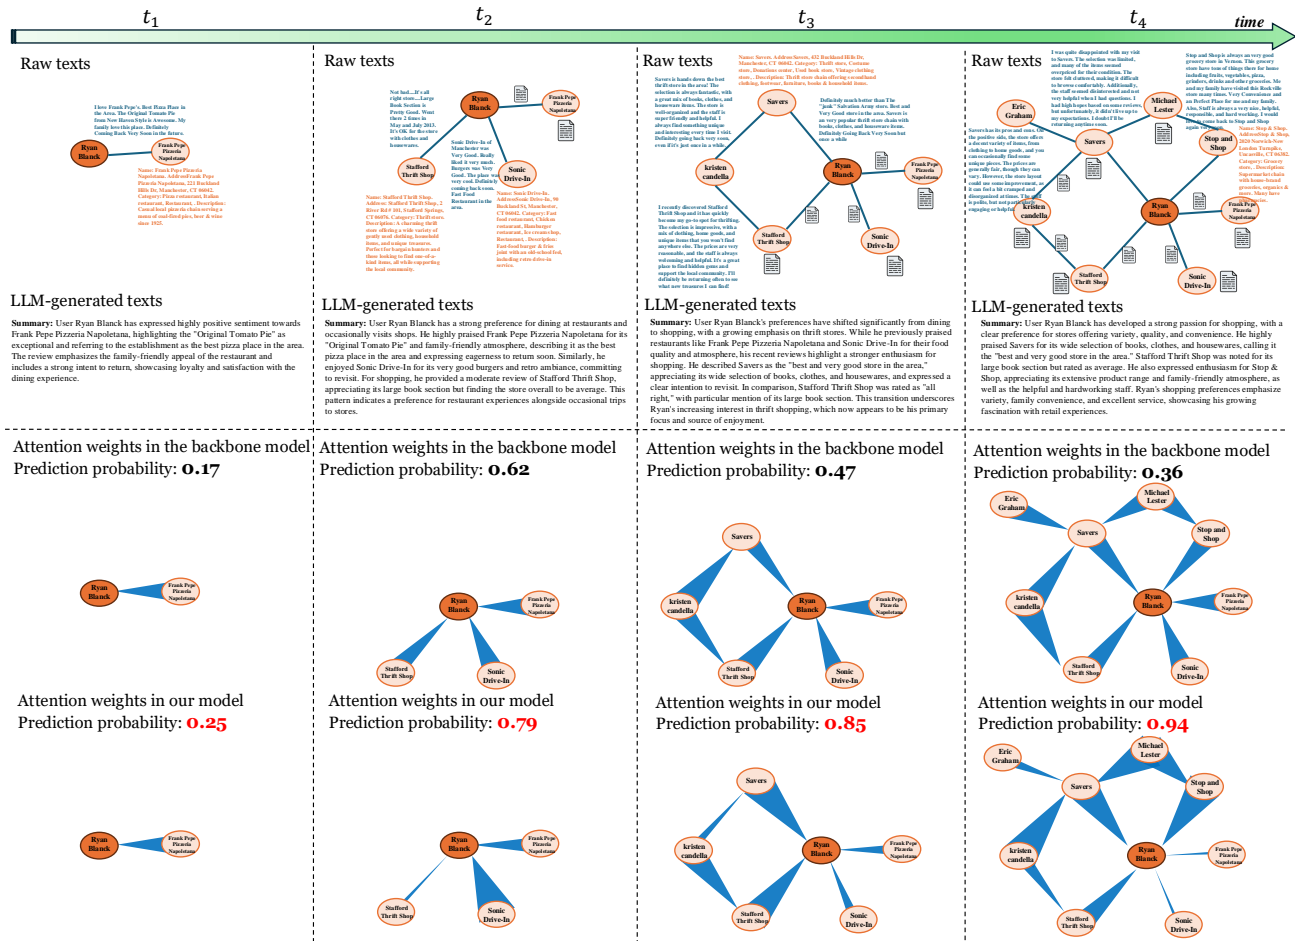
$t_1$ $t_2$ $t_3$ $t_4$ time

Raw texts

I love Frank Pepe's. Best Pizza Place in the Area. The Original Tomato Pie from New Haven Style is Awesome. My family love this place. Definitely Coming Back Very Soon in the future.

Ryan Blanck

Frank Pepe Pizzeria Napoletana

Name: Frank Pepe Pizzeria Napoletana. Address: Frank Pepe Pizzeria Napoletana, 221 Buckland Hills Dr, Manchester, CT 06042. Category: Pizza restaurant, Italian restaurant, Restaurant. Description: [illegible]

LLM-generated texts

Summary: User Ryan Blanck has expressed highly positive sentiment towards Frank Pepe Pizzeria Napoletana, highlighting the "Original Tomato Pie" as exceptional and referring to the establishment as the best pizza place in the area. The review emphasizes the family-friendly appeal of the restaurant and includes a strong intent to return, showcasing loyalty and satisfaction with the dining experience.

Raw texts

Not bad.....If all right store.....Large Book Section is Pretty Good. Went there 2 times in May and July 2013. It's OK for the store with clothes and housewares.

Ryan Blanck

Frank Pepe Pizzeria Napoletana

Sonic Drive-In of Manchester was Very Good. Really liked it very much. Burgers was Very Good. The place was very cool. Definitely coming back soon. Fast Food Restaurant in the area.

Stafford Thrift Shop

Sonic Drive-In

Name: Stafford Thrift Shop. Address: Stafford Thrift Shop, 2 River Rd # 101, Stafford Springs, CT 06076. Category: Thrift store. Description: A charming thrift store offering a wide variety of gently used clothing, household items, and unique treasures. Perfect for bargain hunters and those looking to find one-of-a-kind items, all while supporting the local community.

Name: Sonic Drive-In. Address: Sonic Drive-In, 90 Buckland St, Manchester, CT 06042. Category: Fast food restaurant, Chicken restaurant, Hamburger restaurant, Ice cream shop, Restaurant. Description: Fast-food burger & fries joint with an old-school feel, including retro drive-in service.

LLM-generated texts

Summary: User Ryan Blanck has a strong preference for dining at restaurants and occasionally visits shops. He highly praised Frank Pepe Pizzeria Napoletana for its "Original Tomato Pie" and family-friendly atmosphere, describing it as the best pizza place in the area and expressing eagerness to return soon. Similarly, he enjoyed Sonic Drive-In for its very good burgers and retro ambiance, committing to revisit. For shopping, he provided a moderate review of Stafford Thrift Shop, appreciating its large book section but finding the store overall to be average. This pattern indicates a preference for restaurant experiences alongside occasional trips to stores.

Raw texts

Name: Savers. Address: Savers, 432 Buckland Hills Dr, Manchester, CT 06042. Category: Thrift store, Costume store, Donations center, Used book store, Vintage clothing store. Description: Thrift store chain offering secondhand clothing, footwear, furniture, books & household items.

Savers is hands down the best thrift store in the area! The selection is always fantastic, with a great mix of books, clothes, and housewares items. The store is well-organized and the staff is super friendly and helpful. I always find something unique and interesting every time I visit. Definitely going back very soon, even if it's just once in a while.

Savers

Definitely much better than The "junk" Salvation Army store. Best and Very Good store in the area. Savers is an very popular thrift store chain with books, clothes, and housewares items. Definitely Going Back Very Soon but once a while

kristen candella

Ryan Blanck

Frank Pepe Pizzeria Napoletana

I recently discovered Stafford Thrift Shop and it has quickly become my go-to spot for thrifting. The selection is impressive, with a mix of clothing, home goods, and unique items that you won't find anywhere else. The prices are very reasonable, and the staff is always welcoming and helpful. It's a great place to find hidden gems and support the local community. I'll definitely be returning often to see what new treasures I can find!

Stafford Thrift Shop

Sonic Drive-In

LLM-generated texts

Summary: User Ryan Blanck's preferences have shifted significantly from dining to shopping, with a growing emphasis on thrift stores. While he previously praised restaurants like Frank Pepe Pizzeria Napoletana and Sonic Drive-In for their food quality and atmosphere, his recent reviews highlight a stronger enthusiasm for shopping. He described Savers as the "best and very good store in the area," appreciating its wide selection of books, clothes, and housewares, and expressed a clear intention to revisit. In comparison, Stafford Thrift Shop was rated as "all right," with particular mention of its large book section. This transition underscores Ryan's increasing interest in thrift shopping, which now appears to be his primary focus and source of enjoyment.

Raw texts

I was quite disappointed with my visit to Savers. The selection was limited, and many of the items seemed overpriced for their condition. The staff seemed disinterested and not very helpful when I had questions. I had high hopes based on some reviews, but unfortunately, it didn't live up to my expectations. I doubt I'll be returning anytime soon.

Stop and Shop is always an very good grocery store in Vernon. This grocery store have tons of things there for home including fruits, vegetables, pizza, grinders, drinks and other groceries. Me and my family have visited this Rockville store many times. Very Convenience and an Perfect Place for me and my family. Also, Staff is always a very nice, helpful, responsible, and hard working. I would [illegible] come back to Stop and Shop again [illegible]

Eric Graham

Michael Lester

Savers

Stop and Shop

Savers has its pros and cons. On the positive side, the store offers a decent variety of items, from clothing to home goods, and you can occasionally find some unique pieces. The prices are generally fair, though they can vary. However, the store layout could use some improvement, as it can feel a bit cramped and disorganized at times. The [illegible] is polite, but not particularly engaging or helpful.

kristen candella

Ryan Blanck

Name: Stop & Shop. Address: Stop & Shop, 2620 Norwich New London Turnpike, Uncasville, CT 06382. Category: Grocery store, Supermarket. Description: Supermarket chain with home-brand groceries, organics & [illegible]

Frank Pepe Pizzeria Napoletana

Stafford Thrift Shop

Sonic Drive-In

LLM-generated texts

Summary: User Ryan Blanck has developed a strong passion for shopping, with a clear preference for stores offering variety, quality, and convenience. He highly praised Savers for its wide selection of books, clothes, and housewares, calling it the "best and very good store in the area." Stafford Thrift Shop was noted for its large book section but rated as average. He also expressed enthusiasm for Stop & Shop, appreciating its extensive product range and family-friendly atmosphere, as well as the helpful and hardworking staff. Ryan's shopping preferences emphasize variety, family convenience, and excellent service, showcasing his growing fascination with retail experiences.

Attention weights in the backbone model
Prediction probability: 0.17

Ryan Blanck
Frank Pepe Pizzeria Napoletana

Attention weights in the backbone model
Prediction probability: 0.62

Ryan Blanck
Frank Pepe Pizzeria Napoletana
Stafford Thrift Shop
Sonic Drive-In

Attention weights in the backbone model
Prediction probability: 0.47

Savers
kristen candella
Ryan Blanck
Frank Pepe Pizzeria Napoletana
Stafford Thrift Shop
Sonic Drive-In

Attention weights in the backbone model
Prediction probability: 0.36

Eric Graham
Michael Lester
Savers
Stop and Shop
kristen candella
Ryan Blanck
Frank Pepe Pizzeria Napoletana
Stafford Thrift Shop
Sonic Drive-In

Attention weights in our model
Prediction probability: 0.25

Ryan Blanck
Frank Pepe Pizzeria Napoletana

Attention weights in our model
Prediction probability: 0.79

Ryan Blanck
Frank Pepe Pizzeria Napoletana
Stafford Thrift Shop
Sonic Drive-In

Attention weights in our model
Prediction probability: 0.85

Savers
kristen candella
Ryan Blanck
Frank Pepe Pizzeria Napoletana
Stafford Thrift Shop
Sonic Drive-In

Attention weights in our model
Prediction probability: 0.94

Eric Graham
Michael Lester
Savers
Stop and Shop
kristen candella
Ryan Blanck
Frank Pepe Pizzeria Napoletana
Stafford Thrift Shop
Sonic Drive-In